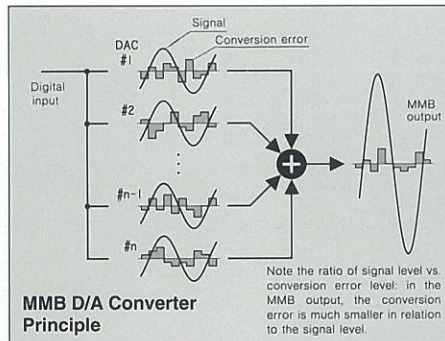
Signal
Conversion error
DAC
#1
Digital input
#2
#n-1
#n
MMB output

Note the ratio of signal level vs. conversion error level: in the MMB output, the conversion error is much smaller in relation to the signal level.

MMB D/A Converter Principle